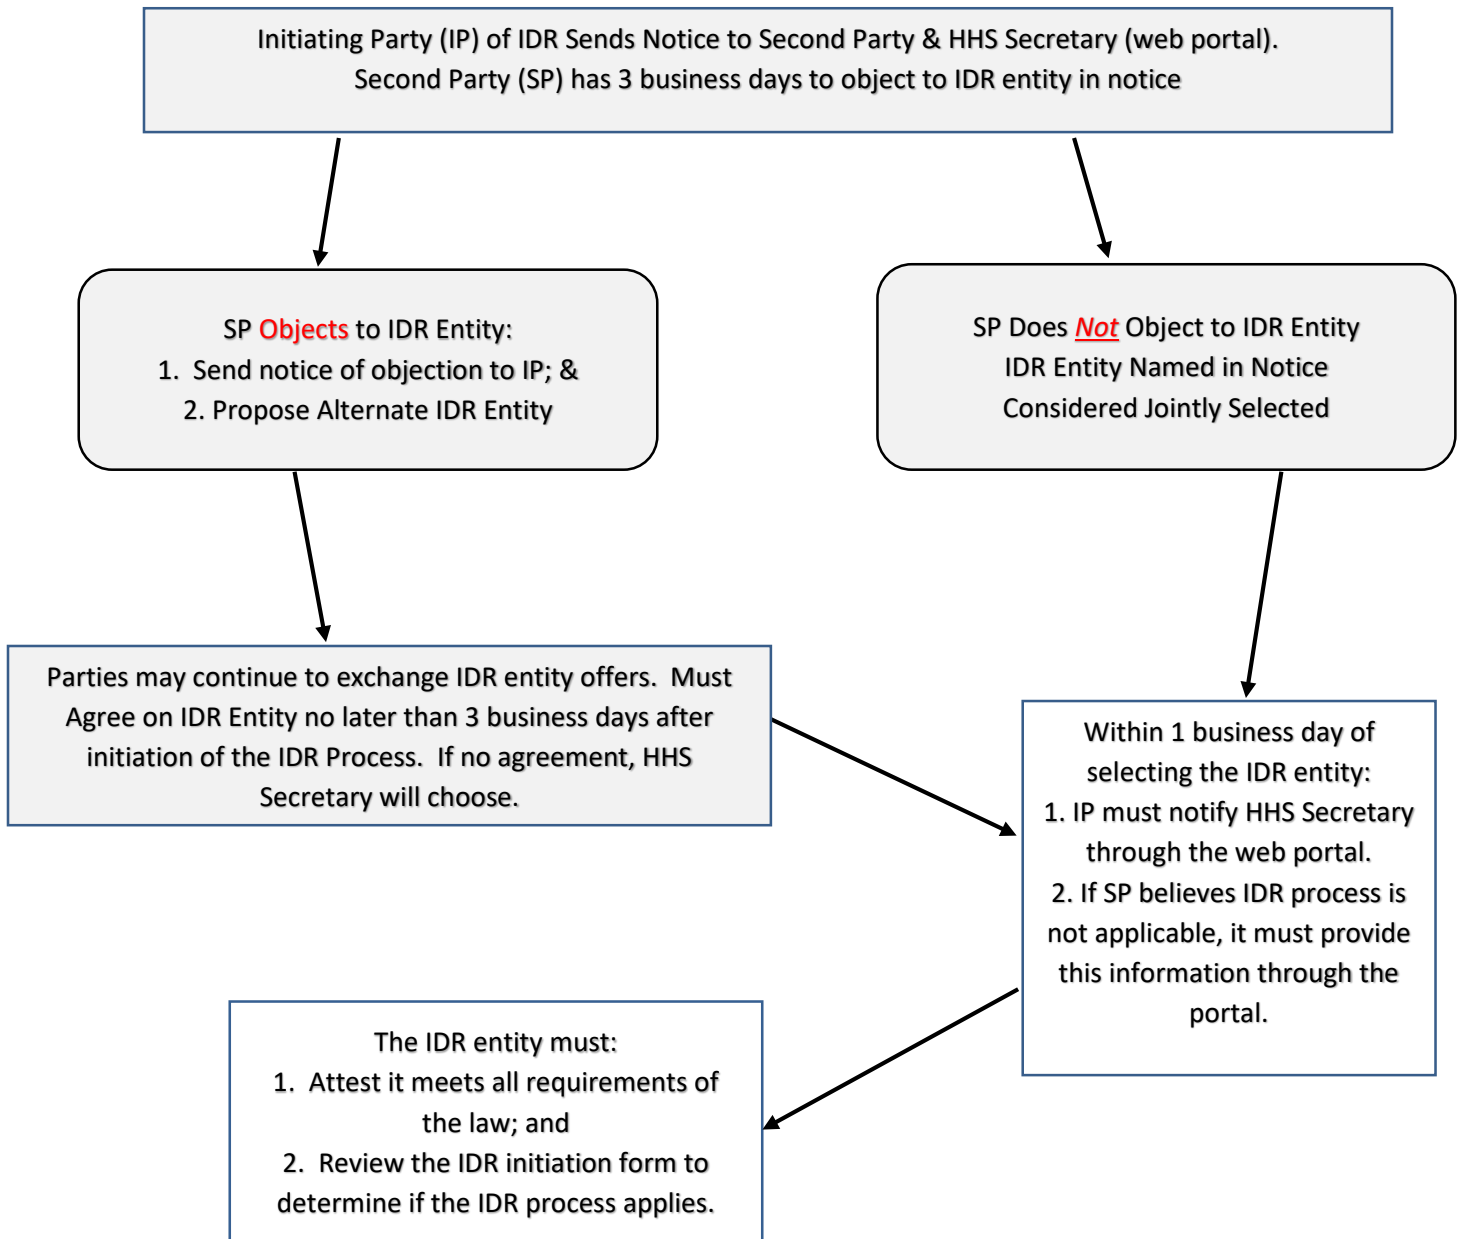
Initiating Party (IP) of IDR Sends Notice to Second Party & HHS Secretary (web portal). Second Party (SP) has 3 business days to object to IDR entity in notice

SP Objects to IDR Entity:
1. Send notice of objection to IP; &
2. Propose Alternate IDR Entity

SP Does Not Object to IDR Entity
IDR Entity Named in Notice
Considered Jointly Selected

Parties may continue to exchange IDR entity offers. Must Agree on IDR Entity no later than 3 business days after initiation of the IDR Process. If no agreement, HHS Secretary will choose.

Within 1 business day of selecting the IDR entity:
1. IP must notify HHS Secretary through the web portal.
2. If SP believes IDR process is not applicable, it must provide this information through the portal.

The IDR entity must:
1. Attest it meets all requirements of the law; and
2. Review the IDR initiation form to determine if the IDR process applies.